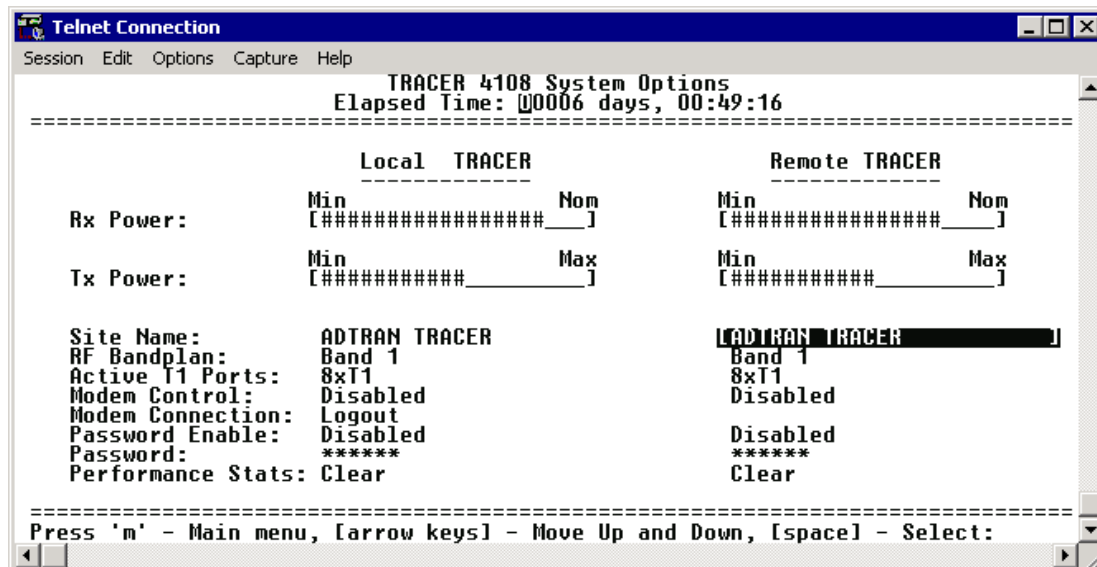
Telnet Connection

Session Edit Options Capture Help

TRACER 4108 System Options
Elapsed Time: 0006 days, 00:49:16

==========================================================================

Local TRACER

Remote TRACER

Rx Power: Min [################\_\_\_] Nom Min [###############\_\_\_\_] Nom

Tx Power: Min [###########\_\_\_\_\_\_\_\_\_] Max Min [###########\_\_\_\_\_\_\_\_\_] Max

Site Name: ADTRAN TRACER [ADTRAN TRACER ]
RF Bandplan: Band 1 Band 1
Active T1 Ports: 8xT1 8xT1
Modem Control: Disabled Disabled
Modem Connection: Logout
Password Enable: Disabled Disabled
Password: ****** ******
Performance Stats: Clear Clear

==========================================================================
Press 'm' - Main menu, [arrow keys] - Move Up and Down, [space] - Select: